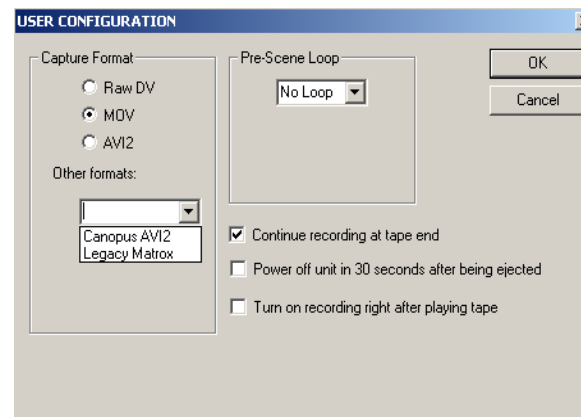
USER CONFIGURATION

Capture Format

Raw DV

MOV

AVI2

Other formats:

Canopus AVI2
Legacy Matrox

Pre-Scene Loop

No Loop

OK

Cancel

Continue recording at tape end

Power off unit in 30 seconds after being ejected

Turn on recording right after playing tape